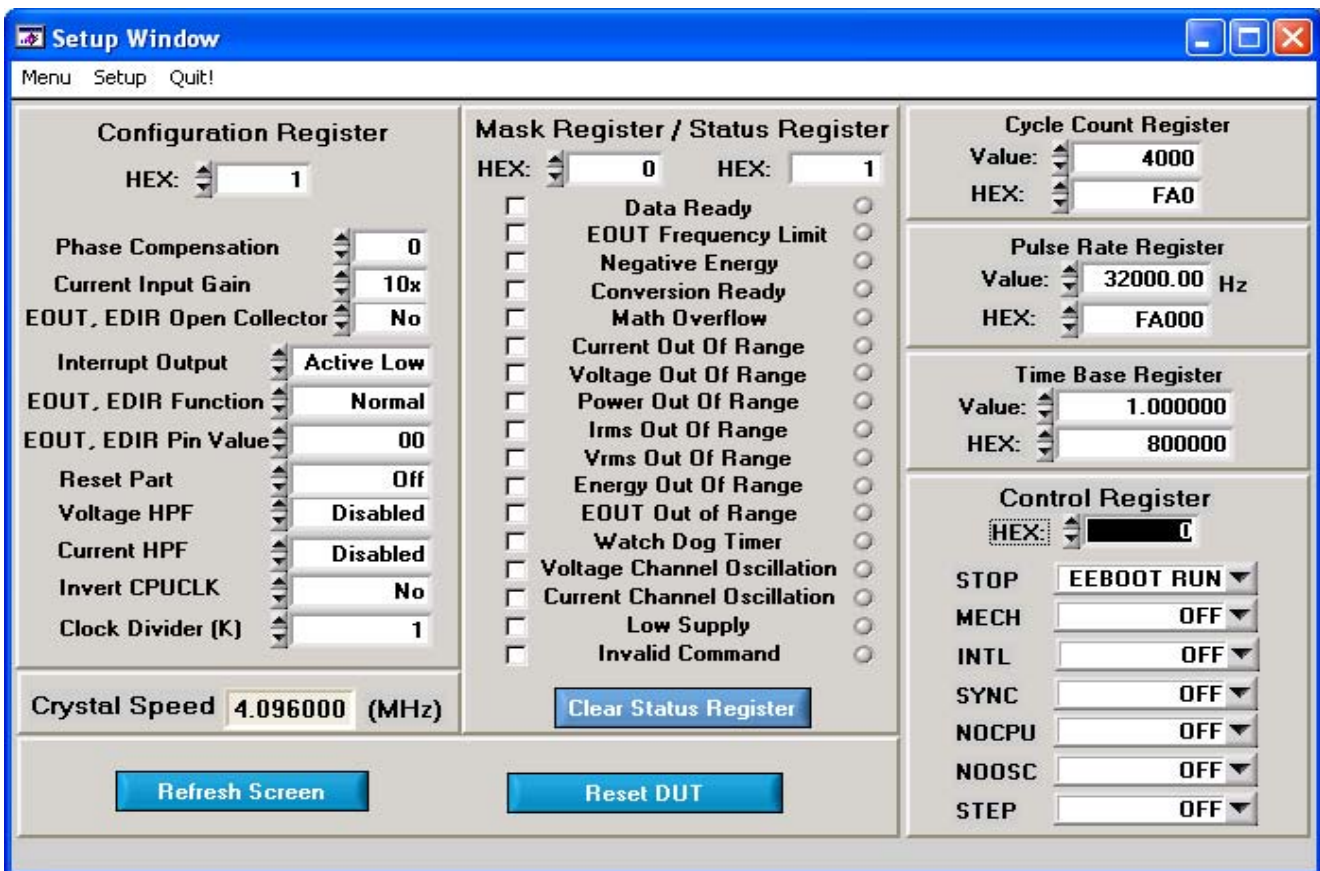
Setup Window

Menu Setup Quit!

Configuration Register
HEX: 1

Phase Compensation 0
Current Input Gain 10x
EOUT, EDIR Open Collector No
Interrupt Output Active Low
EOUT, EDIR Function Normal
EOUT, EDIR Pin Value 00
Reset Part Off
Voltage HPF Disabled
Current HPF Disabled
Invert CPUCLK No
Clock Divider (K) 1

Crystal Speed 4.096000 (MHz)

Mask Register / Status Register
HEX: 0 HEX: 1
Data Ready
EOUT Frequency Limit
Negative Energy
Conversion Ready
Math Overflow
Current Out Of Range
Voltage Out Of Range
Power Out Of Range
Irms Out Of Range
Vrms Out Of Range
Energy Out Of Range
EOUT Out of Range
Watch Dog Timer
Voltage Channel Oscillation
Current Channel Oscillation
Low Supply
Invalid Command

Clear Status Register

Cycle Count Register
Value: 4000
HEX: FA0

Pulse Rate Register
Value: 32000.00 Hz
HEX: FA000

Time Base Register
Value: 1.000000
HEX: 800000

Control Register
HEX: 0
STOP EEBOOT RUN
MECH OFF
INTL OFF
SYNC OFF
NOCPU OFF
NOOSC OFF
STEP OFF

Refresh Screen
Reset DUT